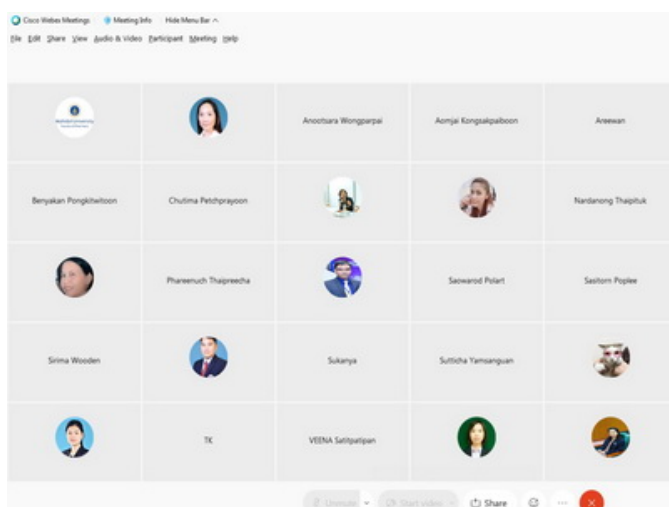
Cisco Webex Meetings   Meeting Info   Hide Menu Bar ^

File  Edit  Share  View  Audio & Video  Participant  Meeting  Help

Anootsara Wongparpai

Aomjai Kongsakpaiboon

Areewan

Benyakan Pongkitwitoon

Chutima Petchprayoon

Nardanong Thaipituk

Phareenuch Thaipreecha

Saowarod Polart

Sasitorn Poplee

Sirima Wooden

Sukanya

Sutticha Yamsanguan

TK

VEENA Satitpatipan

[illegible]   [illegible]   Share